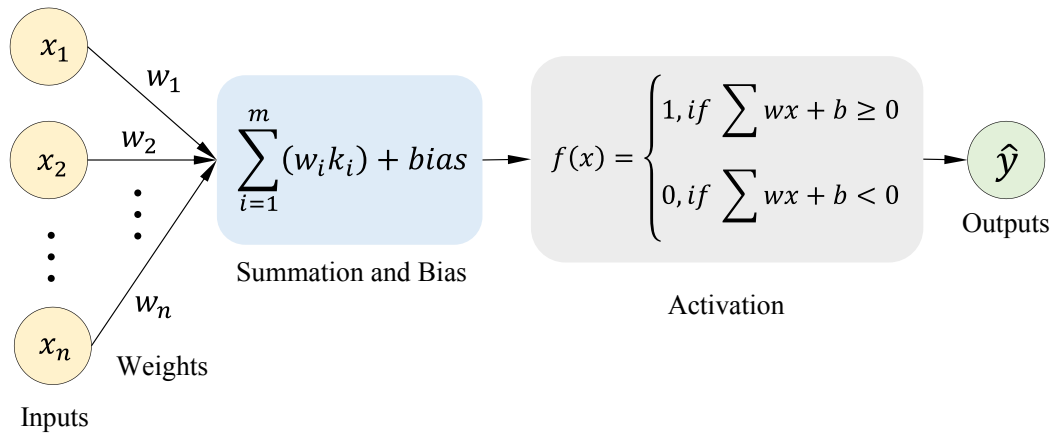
$x_1$

$w_1$

$x_2$

$w_2$

$x_n$

$w_n$

Weights

Inputs

$\sum_{i=1}^{m}(w_i k_i) + bias$

Summation and Bias

$f(x) = \begin{cases} 1, if \sum wx + b \geq 0 \\ 0, if \sum wx + b < 0 \end{cases}$

Activation

$\hat{y}$

Outputs